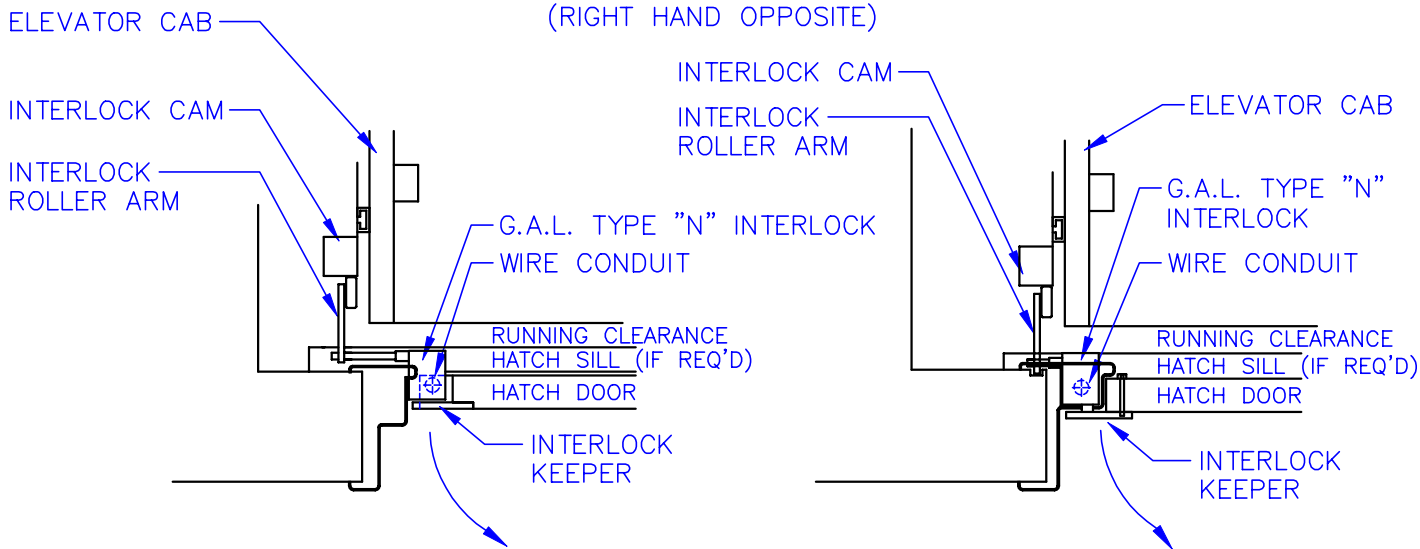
(RIGHT HAND OPPOSITE)

ELEVATOR CAB

INTERLOCK CAM

INTERLOCK ROLLER ARM

G.A.L. TYPE "N" INTERLOCK

WIRE CONDUIT

RUNNING CLEARANCE

HATCH SILL (IF REQ'D)

HATCH DOOR

INTERLOCK KEEPER

INTERLOCK CAM

INTERLOCK ROLLER ARM

ELEVATOR CAB

G.A.L. TYPE "N" INTERLOCK

WIRE CONDUIT

RUNNING CLEARANCE

HATCH SILL (IF REQ'D)

HATCH DOOR

INTERLOCK KEEPER